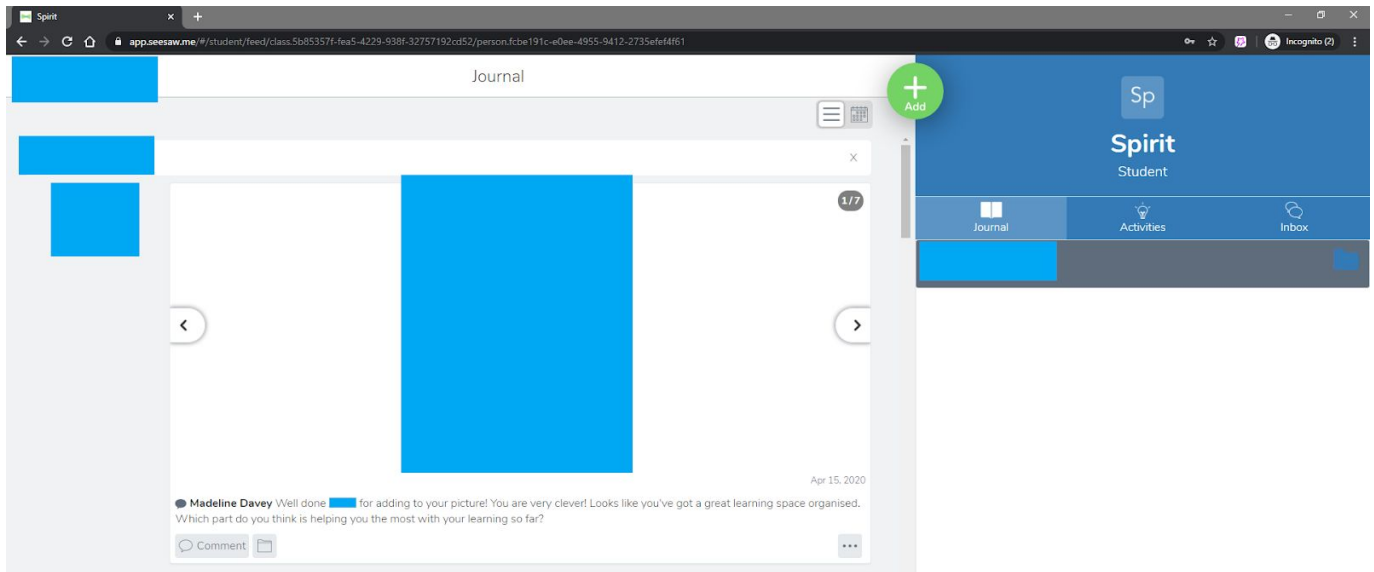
Spirit
app.seesaw.me/#/student/feed/class.5b85357f-fea5-4229-938f-32757192cd52/person.fcbe191c-e0ee-4955-9412-2735efef4f61
Incognito (2)

Journal

Add

x

1/7

Apr 15, 2020

Madeline Davey Well done for adding to your picture! You are very clever! Looks like you've got a great learning space organised. Which part do you think is helping you the most with your learning so far?

Comment

Sp
Spirit
Student

Journal
Activities
Inbox